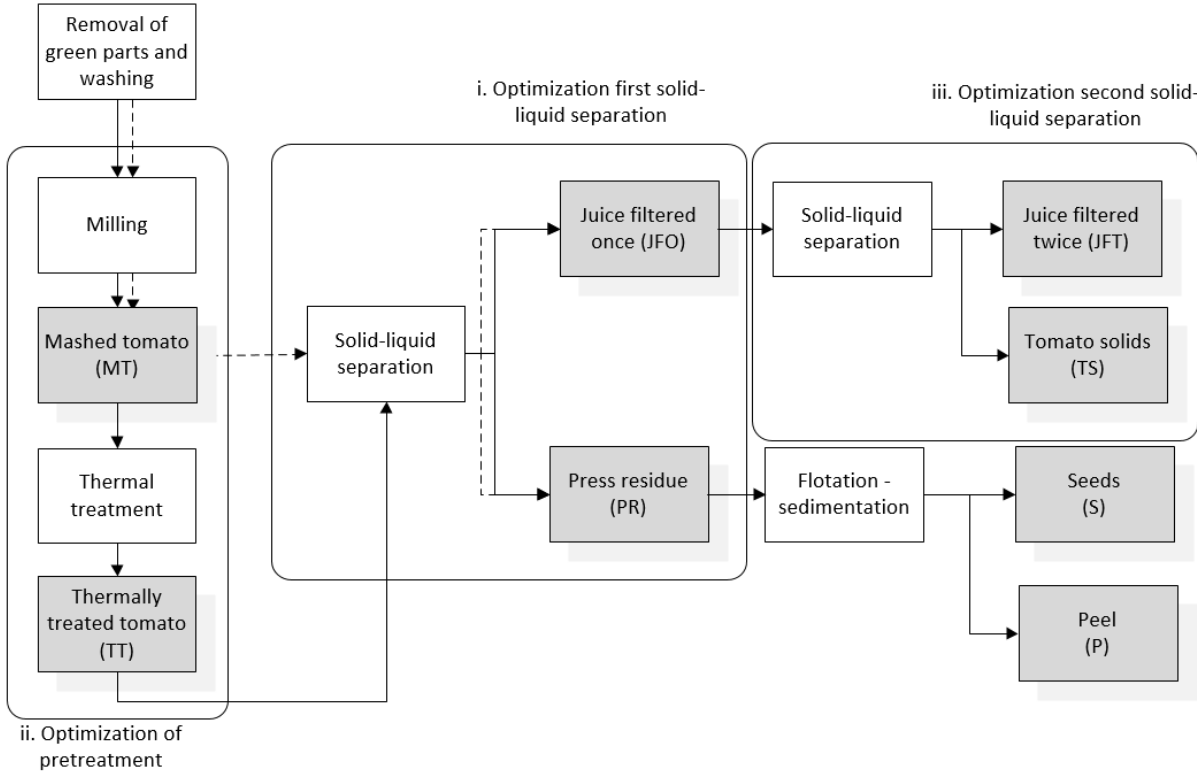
Removal of green parts and washing

i. Optimization first solid-liquid separation

iii. Optimization second solid-liquid separation

Milling

Juice filtered once (JFO)

Solid-liquid separation

Juice filtered twice (JFT)

Mashed tomato (MT)

Solid-liquid separation

Tomato solids (TS)

Thermal treatment

Press residue (PR)

Flotation - sedimentation

Seeds (S)

Thermally treated tomato (TT)

Peel (P)

ii. Optimization of pretreatment